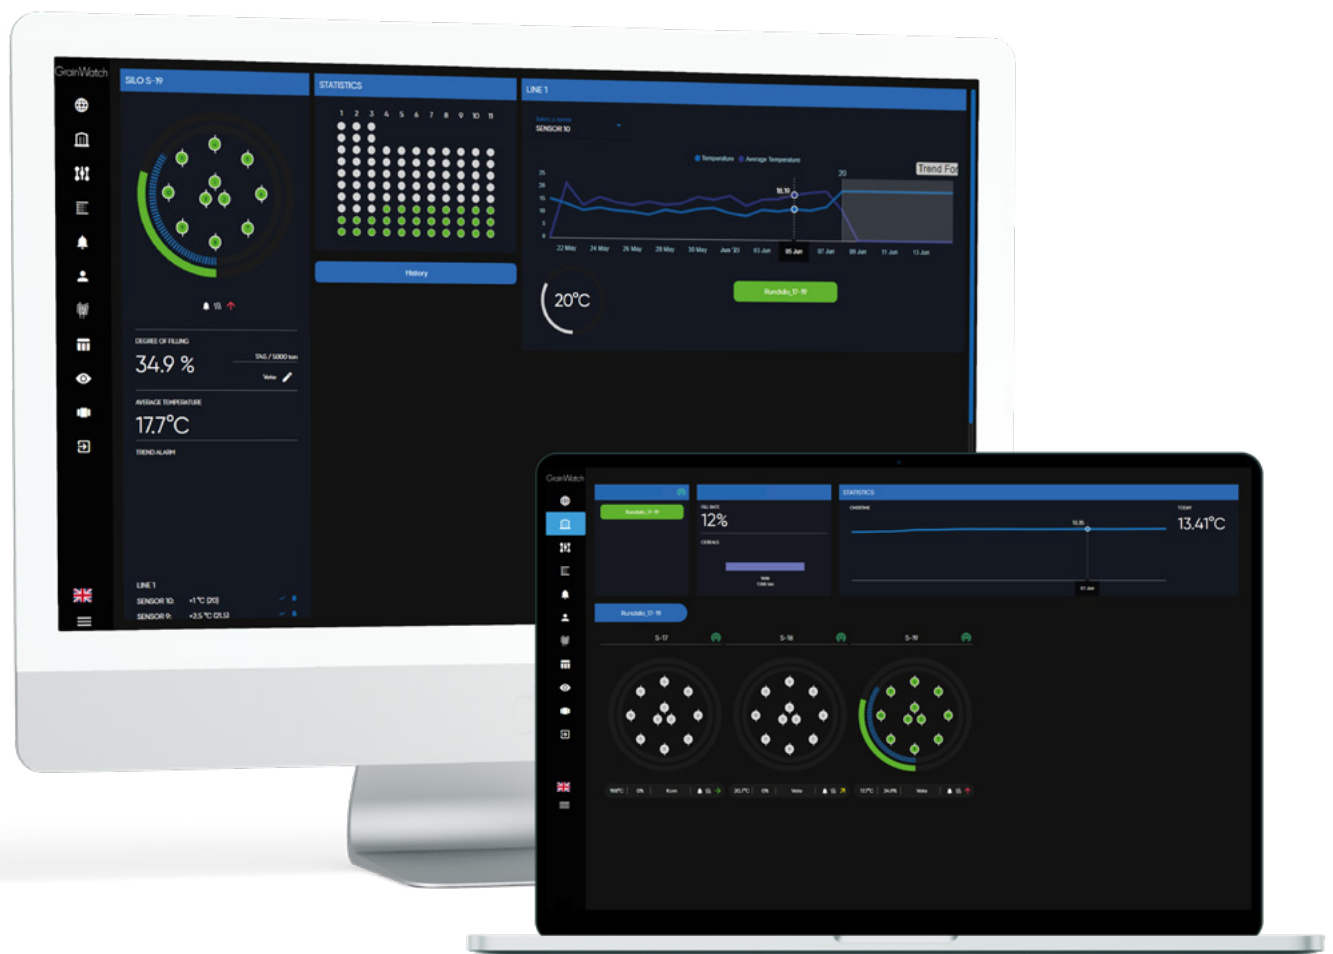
GrainWatch

SILO S-19

STATISTICS

1 2 3 4 5 6 7 8 9 10 11

History

LINE 1

SENSOR 10

Temperature Average Temperature

Trend For

25 20 15 10 5 0

22 May 24 May 26 May 28 May 30 May Jun '23 03 Jun 05 Jun 07 Jun 09 Jun 11 Jun 13 Jun

20

20°C

Rundsilo_17-19

DEGREE OF FILLING

34.9 %

1745 / 5000 ton

Vete

AVERAGE TEMPERATURE

17.7°C

TREND ALARM

LINE 1

SENSOR 10: +1 °C (20)

SENSOR 9: +2.5 °C (21.5)

GrainWatch

Rundsilo_17-19

12%

CEREALS

STATISTICS

13.41°C

Rundsilo_17-19

S-17

S-18

S-19